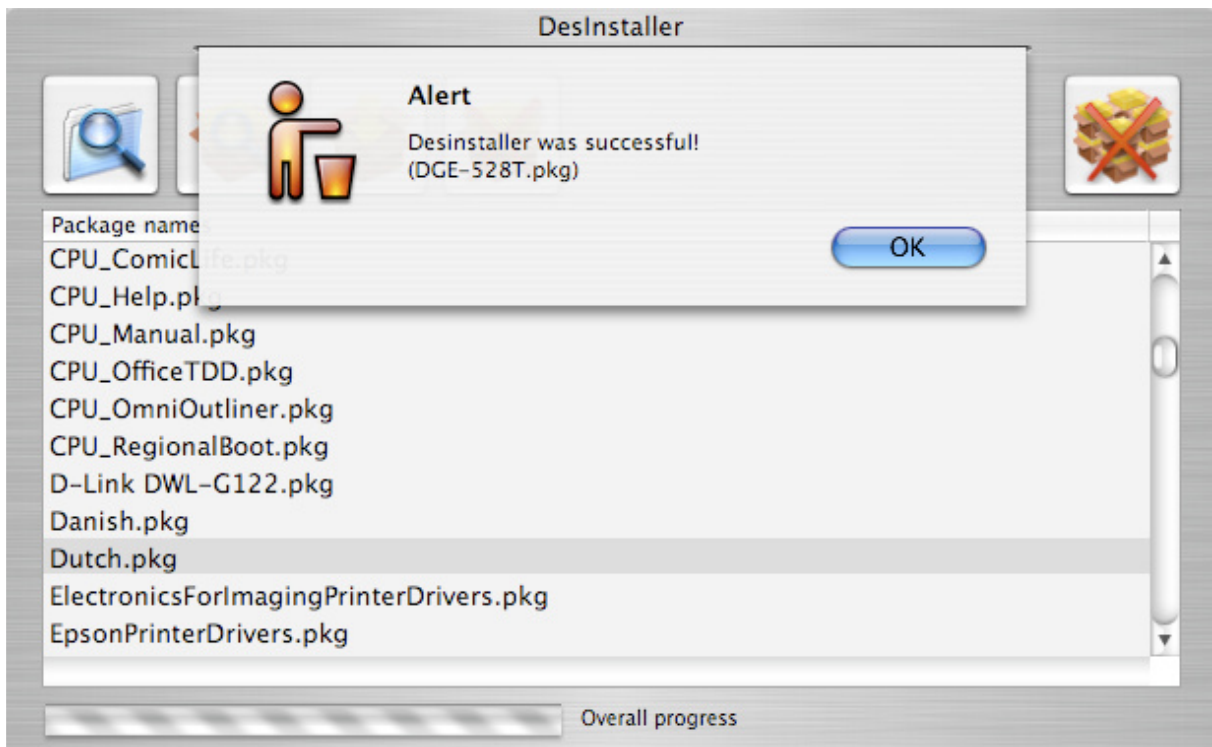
DesInstaller

Alert

Desinstaller was successful!
(DGE-528T.pkg)

OK

Package name

CPU_ComicLife.pkg
CPU_Help.pkg
CPU_Manual.pkg
CPU_OfficeTDD.pkg
CPU_OmniOutliner.pkg
CPU_RegionalBoot.pkg
D-Link DWL-G122.pkg
Danish.pkg
Dutch.pkg
ElectronicsForImagingPrinterDrivers.pkg
EpsonPrinterDrivers.pkg

Overall progress